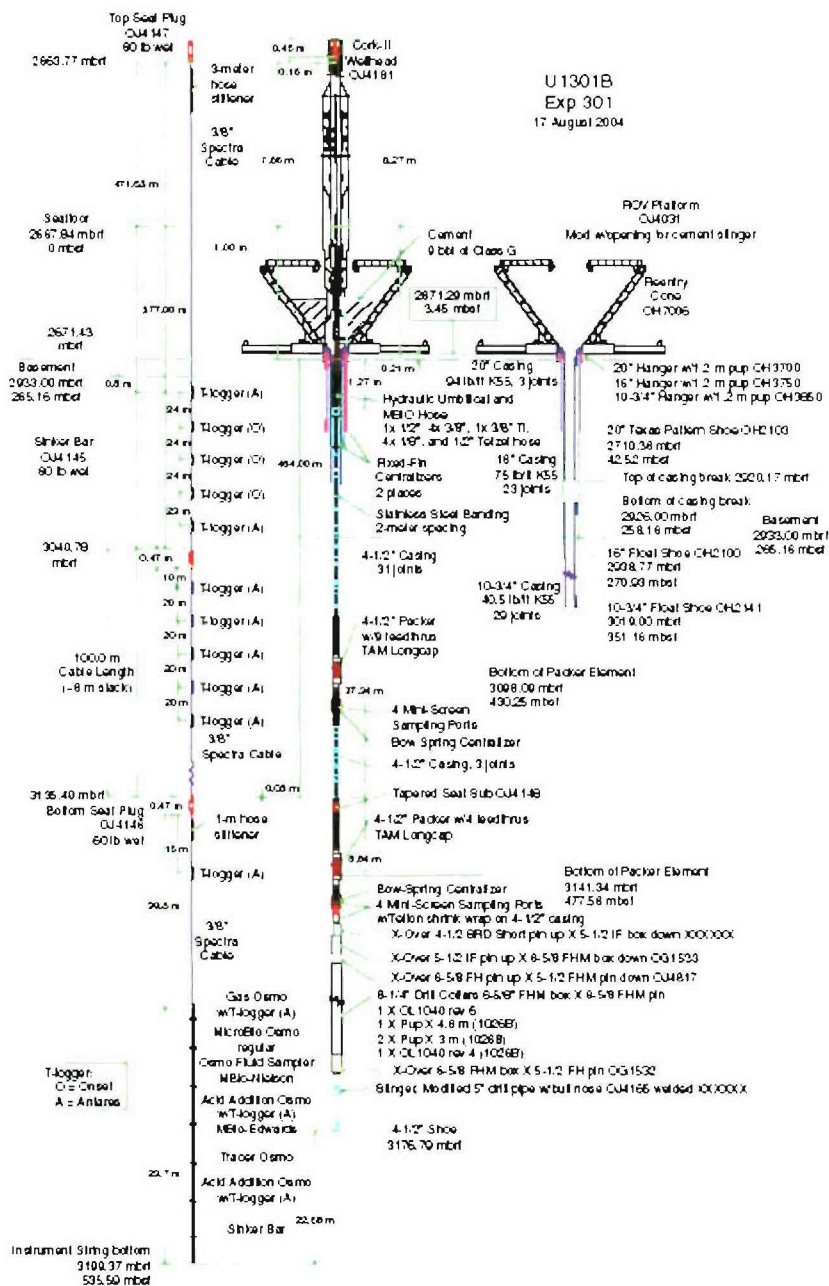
Top Seal Plug
CU4147
60 lb wet
2663.77 mbrf
0.45 m
0.16 m
Cork-II
Wellhead
CU4181
3-meter
hose
stiffener
U1301B
Exp 301
17 August 2004
3/8"
Spectra
Cable
1.06 m
0.27 m
471.63 m
ROV Platform
CU4031
Mod w/opening for cement slinger
Seafloor
2667.84 mbrf
0 mbsf
1.00 m
Cement
9 bbl of Class G
Reentry
Cone
CH7006
2871.29 mbrf
3.45 mbsf
377.00 m
2671.43
mbrf
0.21 m
20" Casing
94 lb/ft K55, 3 joints
20" Hanger w/1.2 m pup CH3700
16" Hanger w/1.2 m pup CH3750
10-3/4" Hanger w/1.2 m pup CH3850
Basement
2933.00 mbrf
265.16 mbsf
0.8 m
1.27 m
T-logger (A)
24 m
Hydraulic Umbilical and
MBIO Hose
1x 1/2" 4x 3/8", 1x 3/8" Ti,
4x 1/8", and 1/2" Tefzel hose
20" Texas Pattern Shoe CH2100
2710.38 mbrf
42.52 mbsf
Sinker Bar
CU4145
60 lb wet
24 m
T-logger (O)
24 m
T-logger (O)
24 m
T-logger (O)
464.00 m
Fixed-Fin
Centralizers
2 places
16" Casing
75 lb/ft K55
23 joints
Top of casing break 2920.17 mbrf
Bottom of casing break
2926.00 mbrf
258.16 mbsf
23 m
T-logger (A)
Stainless Steel Banding
2-meter spacing
Basement
2933.00 mbrf
265.16 mbsf
3040.78
mbrf
0.47 m
4-1/2" Casing
31 joints
16" Float Shoe CH2100
2938.77 mbrf
270.93 mbsf
10 m
T-logger (A)
10-3/4" Casing
40.5 lb/ft K55
29 joints
20 m
T-logger (A)
10-3/4" Float Shoe CH2141
3019.00 mbrf
351.16 mbsf
4-1/2" Packer
w/9 feedthrus
TAM Longcap
20 m
T-logger (A)
100.0 m
Cable Length
(~6 m slack)
20 m
T-logger (A)
Bottom of Packer Element
3098.09 mbrf
430.25 mbsf
37.24 m
20 m
T-logger (A)
3/8"
Spectra Cable
4 Mini-Screen
Sampling Ports
Bow Spring Centralizer
4-1/2" Casing, 3 joints
0.08 m
3135.40 mbrf
Bottom Seal Plug
CU4146
60 lb wet
0.47 m
Tapered Seal Sub CU4148
1-m hose
stiffener
4-1/2" Packer w/4 feedthrus
TAM Longcap
15 m
9.84 m
T-logger (A)
Bottom of Packer Element
3141.34 mbrf
477.58 mbsf
29.5 m
Bow-Spring Centralizer
4 Mini-Screen Sampling Ports
w/Teflon shrink wrap on 4-1/2" casing
X-Over 4-1/2 8RD Short pin up X 5-1/2 IF box down XXXXXX
3/8"
Spectra
Cable
X-Over 5-1/2 IF pin up X 6-5/8 FHM box down OG1523
X-Over 6-5/8 FH pin up X 5-1/2 FHM pin down CU4817
Gas Osmo
w/T-logger (A)
8-1/4" Drill Collars 6-5/8" FHM box X 6-5/8 FHM pin
1 X OL1040 rev 6
1 X Pup X 4.6 m (1026B)
2 X Pup X 3 m (1026B)
1 X OL1040 rev 4 (1026B)
X-Over 6-5/8 FHM box X 5-1/2 FH pin OG1532
MicroBio Osmo
regular
Osmo Fluid Sampler
MBio-Nielson
Slinger Modified 5" drill pipe w/bull nose CU4165 welded XXXXXX
T-logger
O = Onset
A = Antares
Acid Addition Osmo
w/T-logger (A)
MBio-Edwards
4-1/2" Shoe
3176.79 mbrf
Tracer Osmo
23.7 m
Acid Addition Osmo
w/T-logger (A)
22.58 m
Sinker Bar
Instrument String bottom
3199.37 mbrf
535.59 mbsf